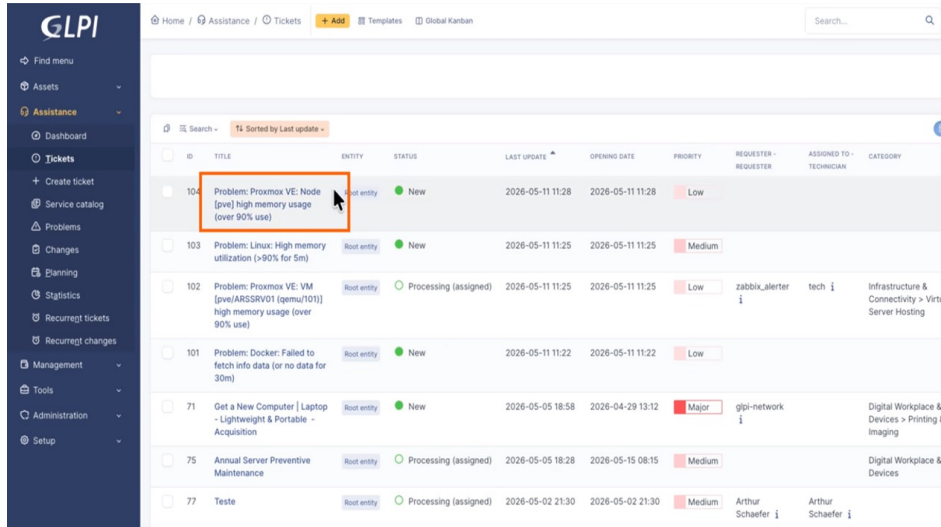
GLPI

Find menu
Assets
Assistance
Dashboard
Tickets
Create ticket
Service catalog
Problems
Changes
Planning
Statistics
Recurrent tickets
Recurrent changes
Management
Tools
Administration
Setup

Home / Assistance / Tickets + Add Templates Global Kanban Search...

Search Sorted by Last update

| | ID | TITLE | ENTITY | STATUS | LAST UPDATE | OPENING DATE | PRIORITY | REQUESTER - REQUESTER | ASSIGNED TO - TECHNICIAN | CATEGORY |
|---|---|---|---|---|---|---|---|---|---|---|
| | 104 | Problem: Proxmox VE: Node [pve] high memory usage (over 90% use) | Root entity | New | 2026-05-11 11:28 | 2026-05-11 11:28 | Low | | | |
| | 103 | Problem: Linux: High memory utilization (>90% for 5m) | Root entity | New | 2026-05-11 11:25 | 2026-05-11 11:25 | Medium | | | |
| | 102 | Problem: Proxmox VE: VM [pve/ARSSRV01 (qemu/101)] high memory usage (over 90% use) | Root entity | Processing (assigned) | 2026-05-11 11:25 | 2026-05-11 11:25 | Low | zabbix_alerter | tech | Infrastructure & Connectivity > Virt Server Hosting |
| | 101 | Problem: Docker: Failed to fetch info data (or no data for 30m) | Root entity | New | 2026-05-11 11:22 | 2026-05-11 11:22 | Low | | | |
| | 71 | Get a New Computer \| Laptop - Lightweight & Portable - Acquisition | Root entity | New | 2026-05-05 18:58 | 2026-04-29 13:12 | Major | glpi-network | | Digital Workplace & Devices > Printing & Imaging |
| | 75 | Annual Server Preventive Maintenance | Root entity | Processing (assigned) | 2026-05-05 18:28 | 2026-05-15 08:15 | Medium | | | Digital Workplace & Devices |
| | 77 | Teste | Root entity | Processing (assigned) | 2026-05-02 21:30 | 2026-05-02 21:30 | Medium | Arthur Schaefer | Arthur Schaefer | |